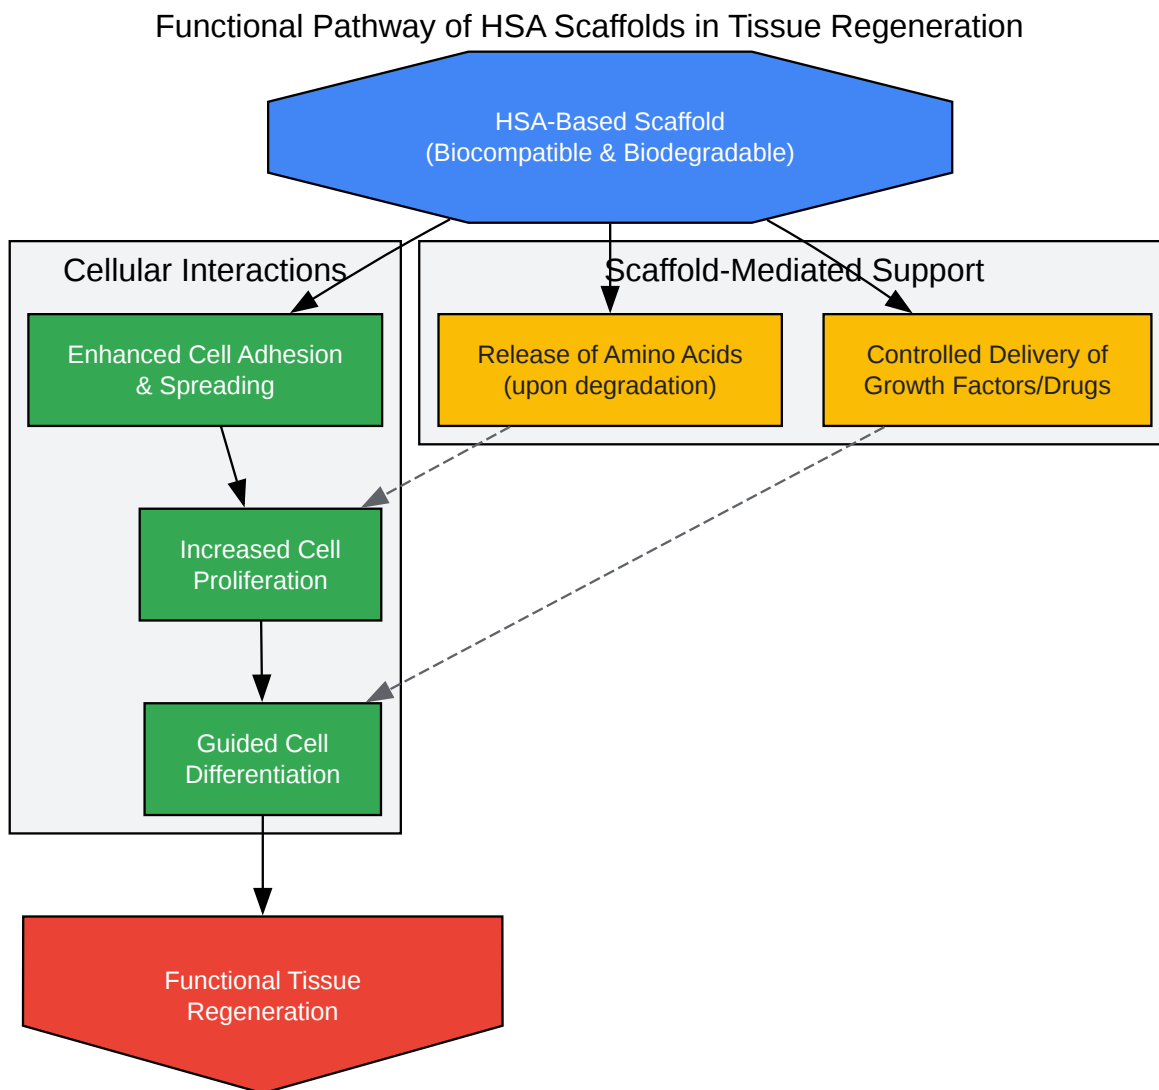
Functional Pathway of HSA Scaffolds in Tissue Regeneration

HSA-Based Scaffold
(Biocompatible & Biodegradable)

Cellular Interactions

Enhanced Cell Adhesion & Spreading

Increased Cell Proliferation

Guided Cell Differentiation

Scaffold-Mediated Support

Release of Amino Acids (upon degradation)

Controlled Delivery of Growth Factors/Drugs

Functional Tissue Regeneration